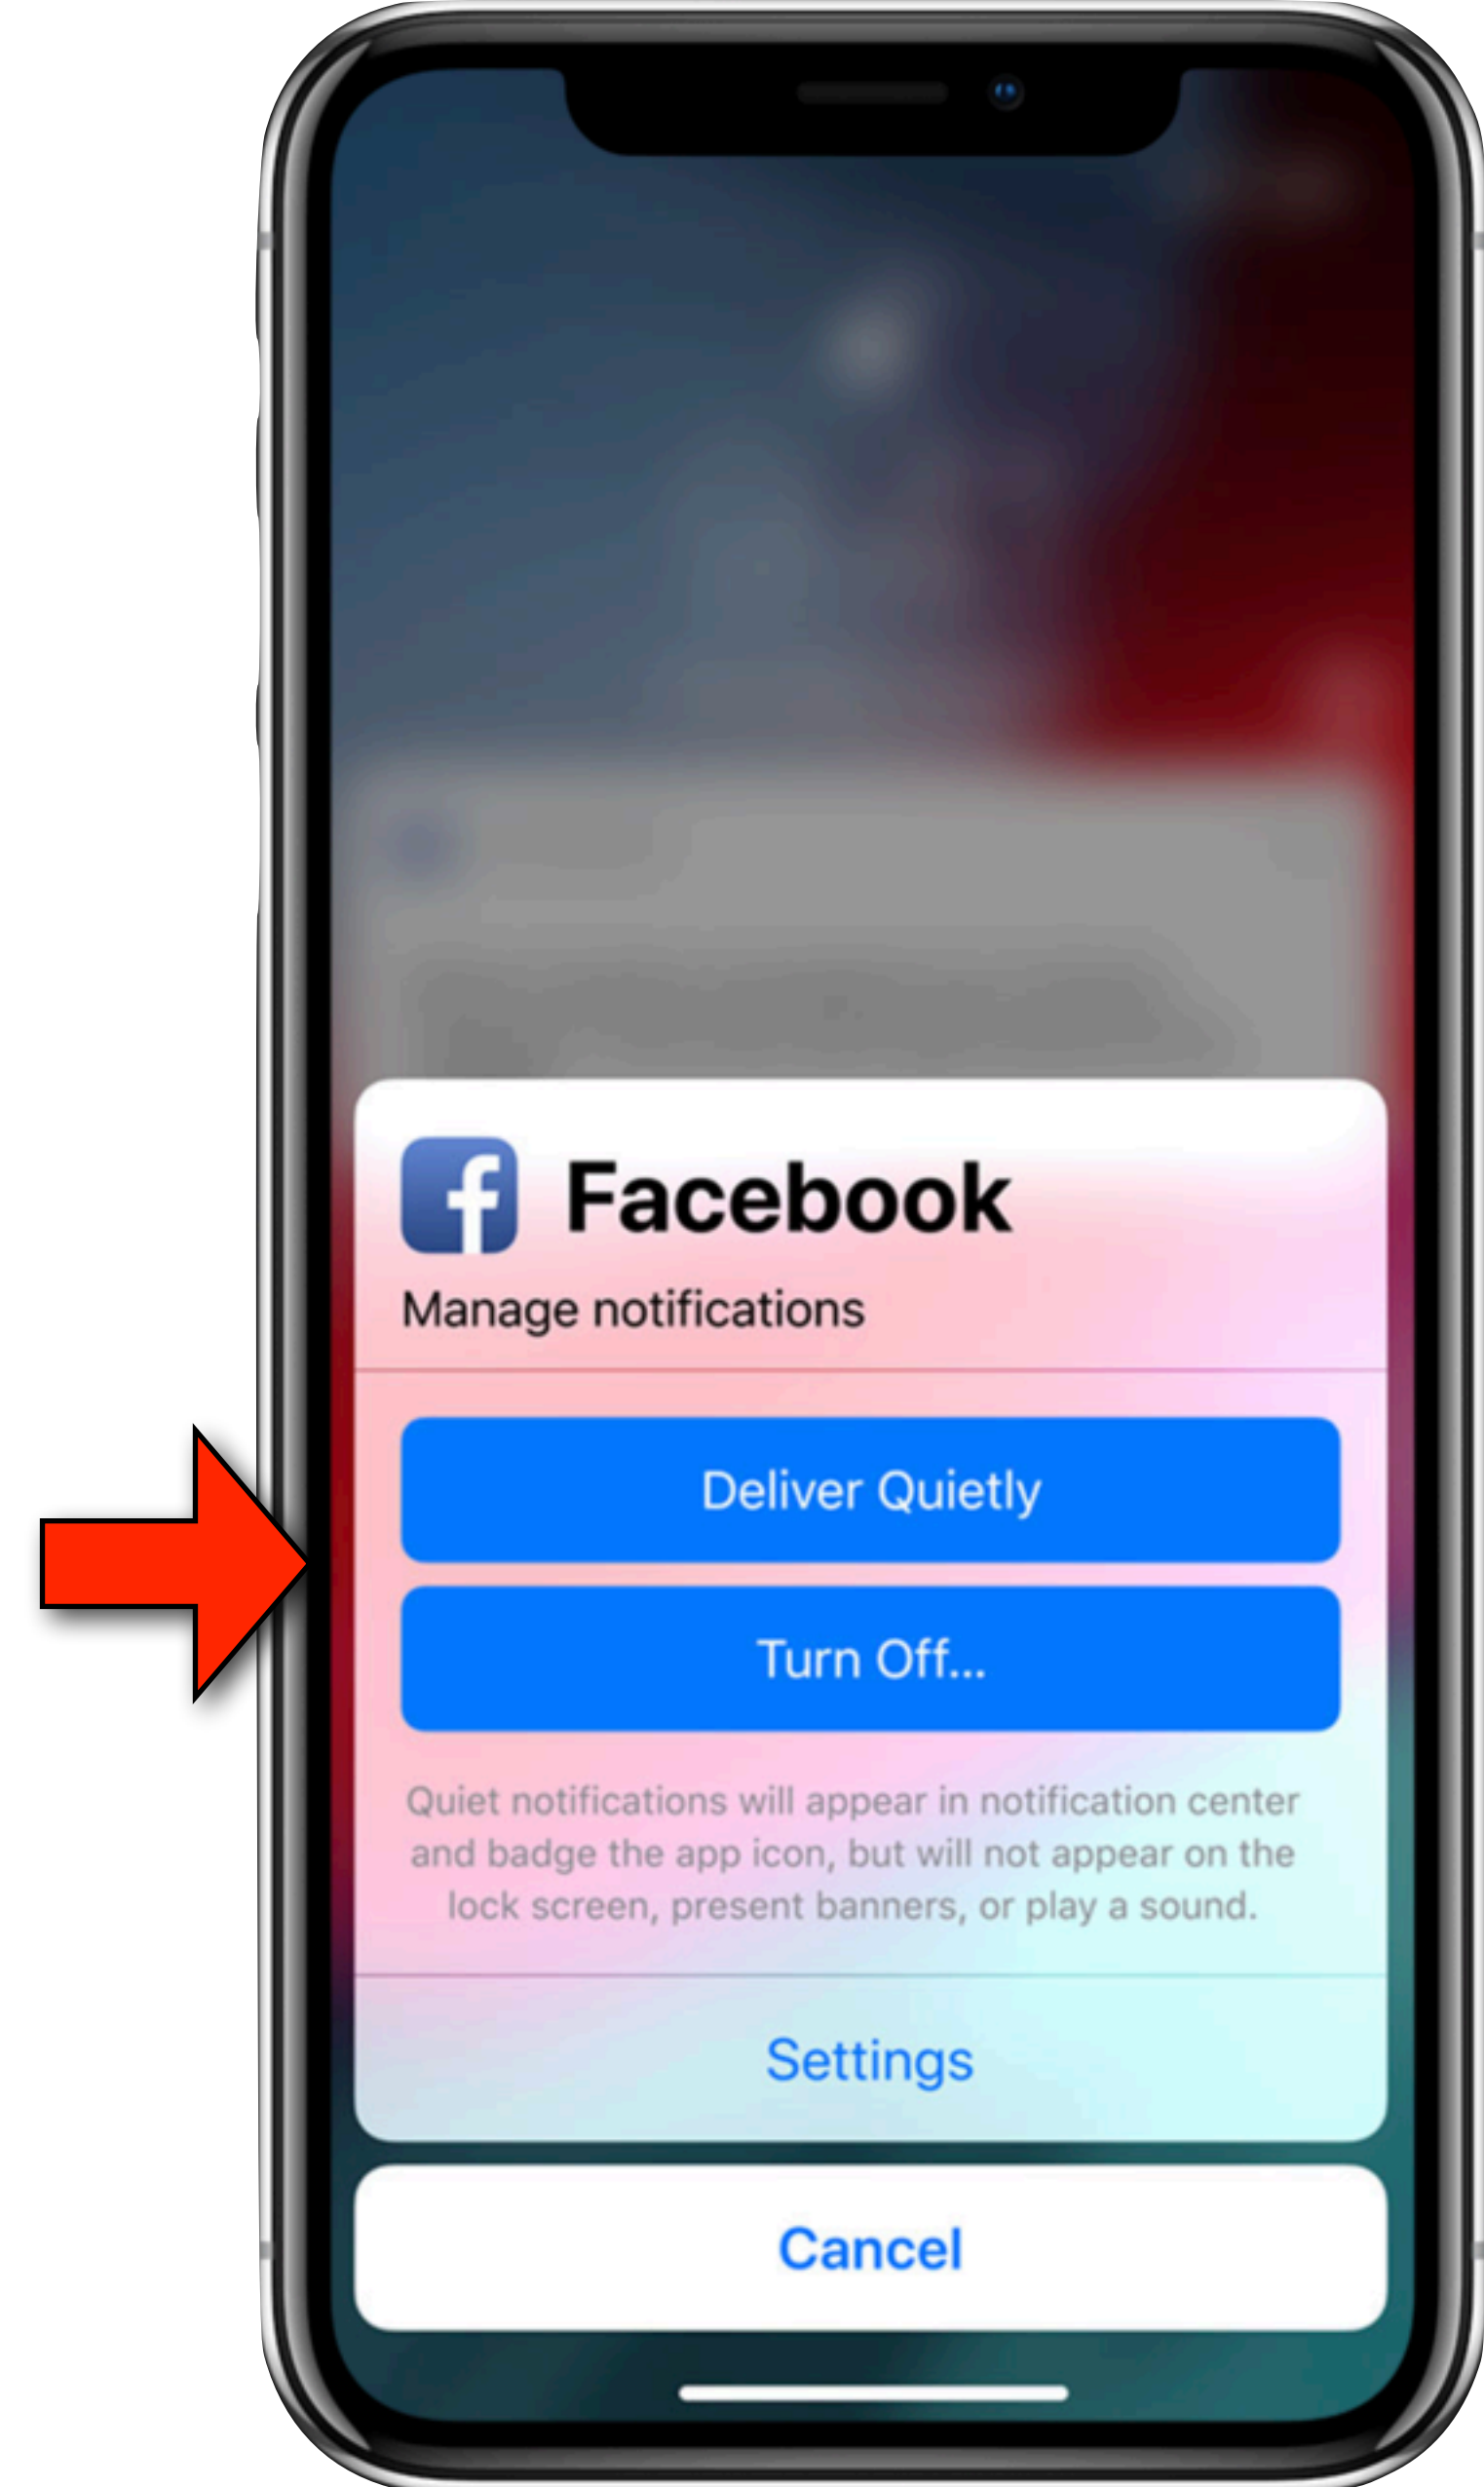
Facebook
Manage notifications

Deliver Quietly

Turn Off...

Quiet notifications will appear in notification center and badge the app icon, but will not appear on the lock screen, present banners, or play a sound.

Settings

Cancel